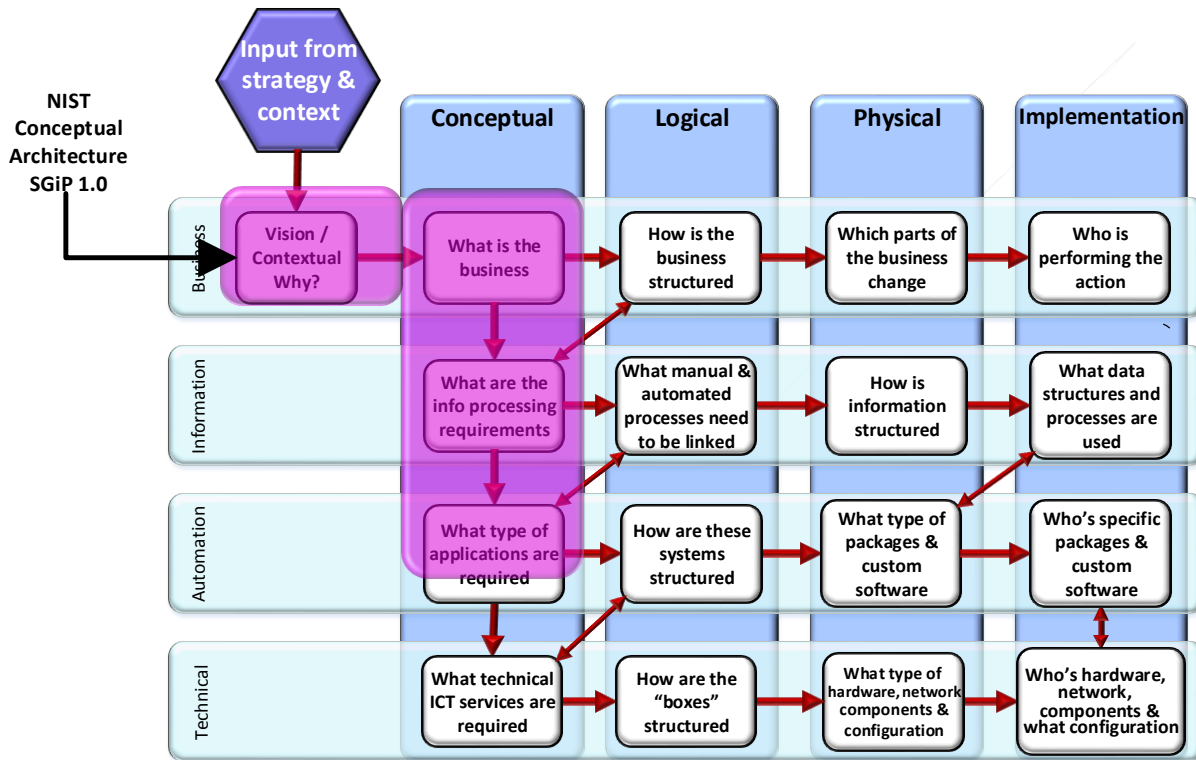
Input from strategy & context

NIST Conceptual Architecture SGiP 1.0

Conceptual

Logical

Physical

Implementation

Business

Vision / Contextual Why?

What is the business

How is the business structured

Which parts of the business change

Who is performing the action

Information

What are the info processing requirements

What manual & automated processes need to be linked

How is information structured

What data structures and processes are used

Automation

What type of applications are required

How are these systems structured

What type of packages & custom software

Who's specific packages & custom software

Technical

What technical ICT services are required

How are the "boxes" structured

What type of hardware, network components & configuration

Who's hardware, network, components & what configuration